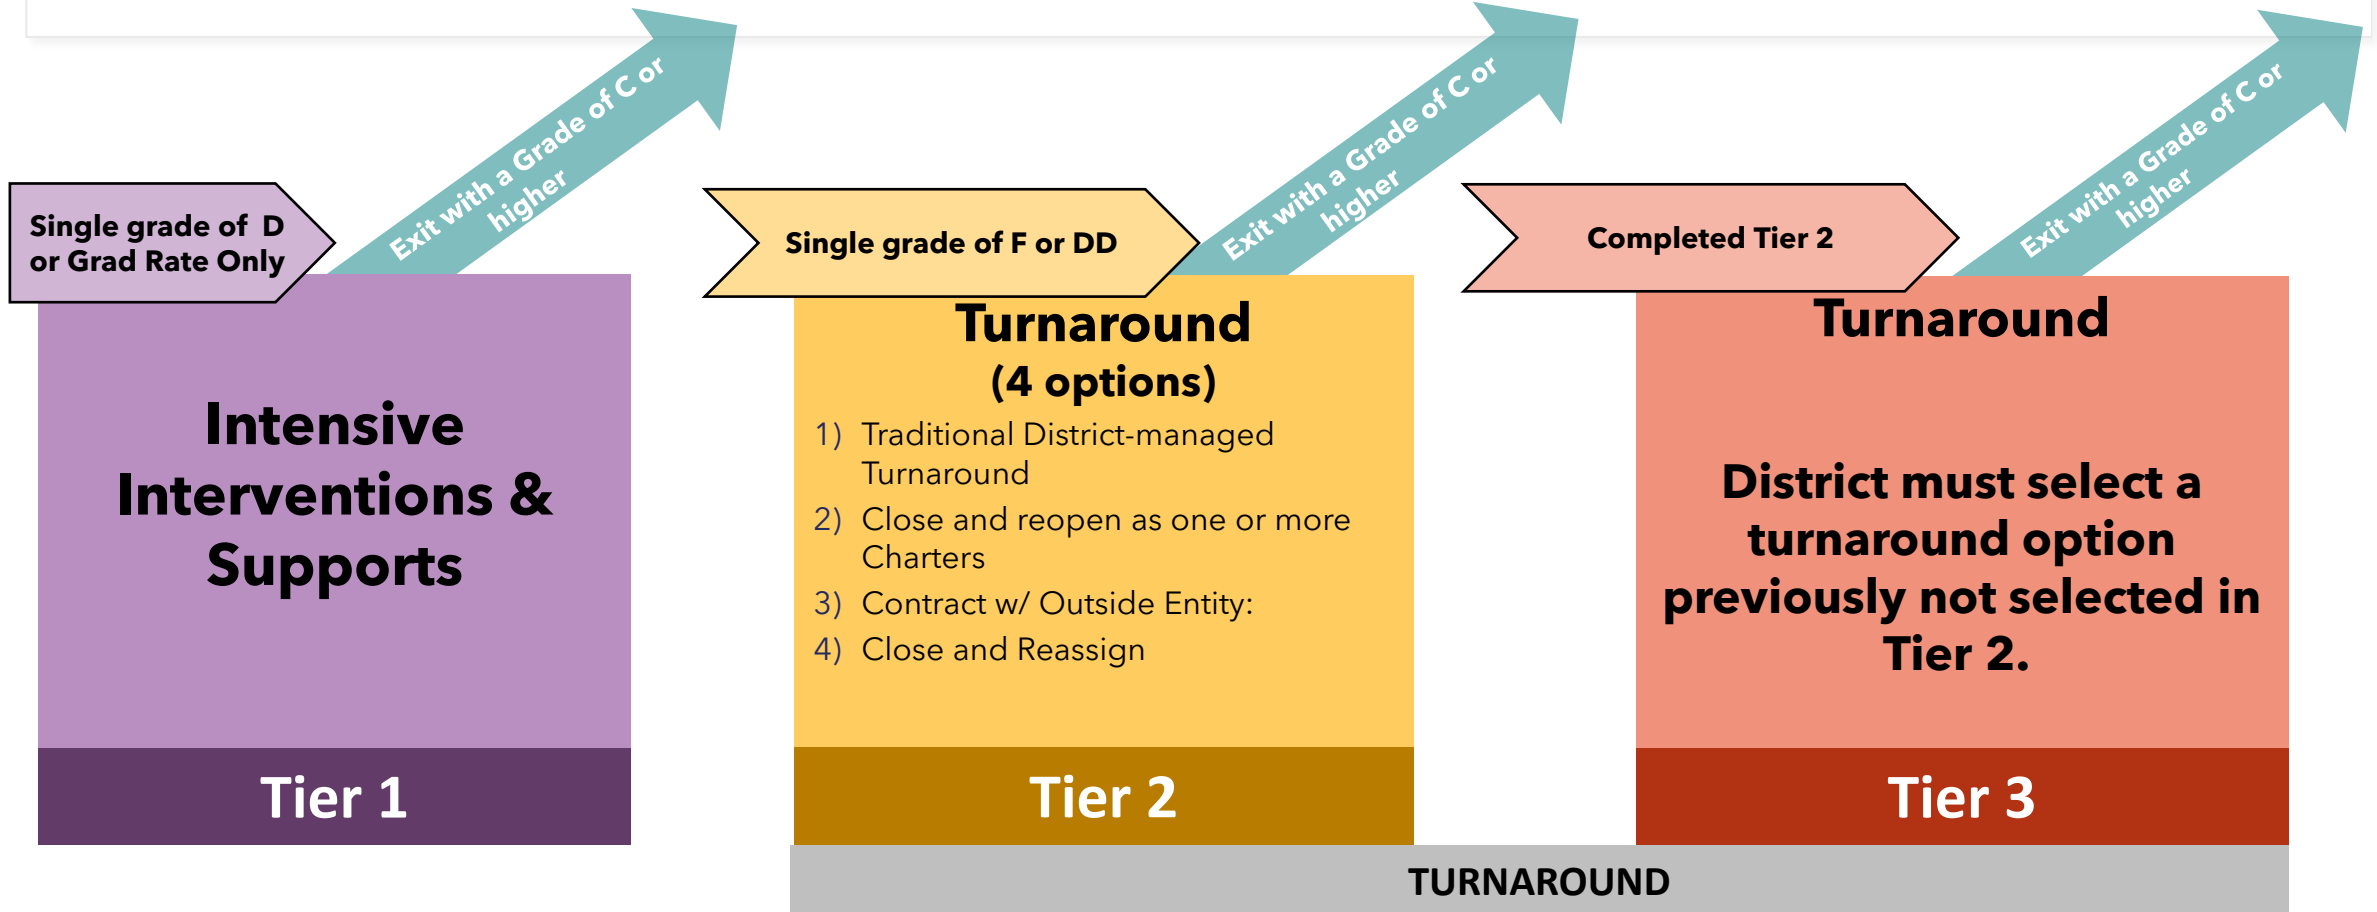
Single grade of D or Grad Rate Only

Exit with a Grade of C or higher

Intensive Interventions & Supports

Tier 1

Single grade of F or DD

Exit with a Grade of C or higher

Turnaround
(4 options)

1) Traditional District-managed Turnaround
2) Close and reopen as one or more Charters
3) Contract w/ Outside Entity:
4) Close and Reassign

Tier 2

Completed Tier 2

Exit with a Grade of C or higher

Turnaround

District must select a turnaround option previously not selected in Tier 2.

Tier 3

TURNAROUND